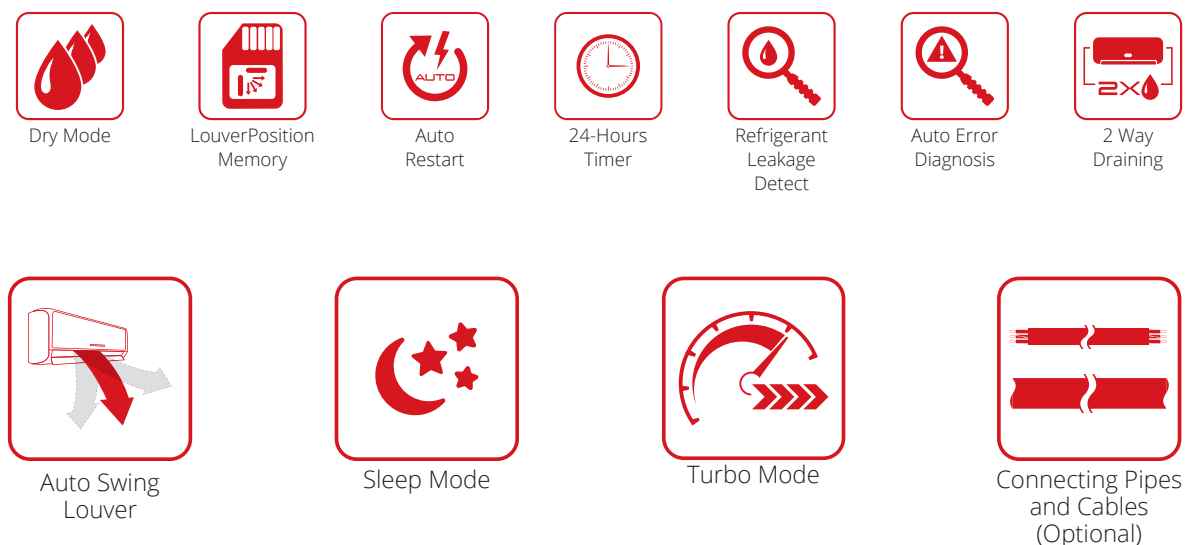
Dry Mode

AUTO

LouverPosition Memory

Auto Restart

24-Hours Timer

Refrigerant Leakage Detect

Auto Error Diagnosis

2X

2 Way Draining

Auto Swing Louver

Sleep Mode

Turbo Mode

Connecting Pipes and Cables (Optional)